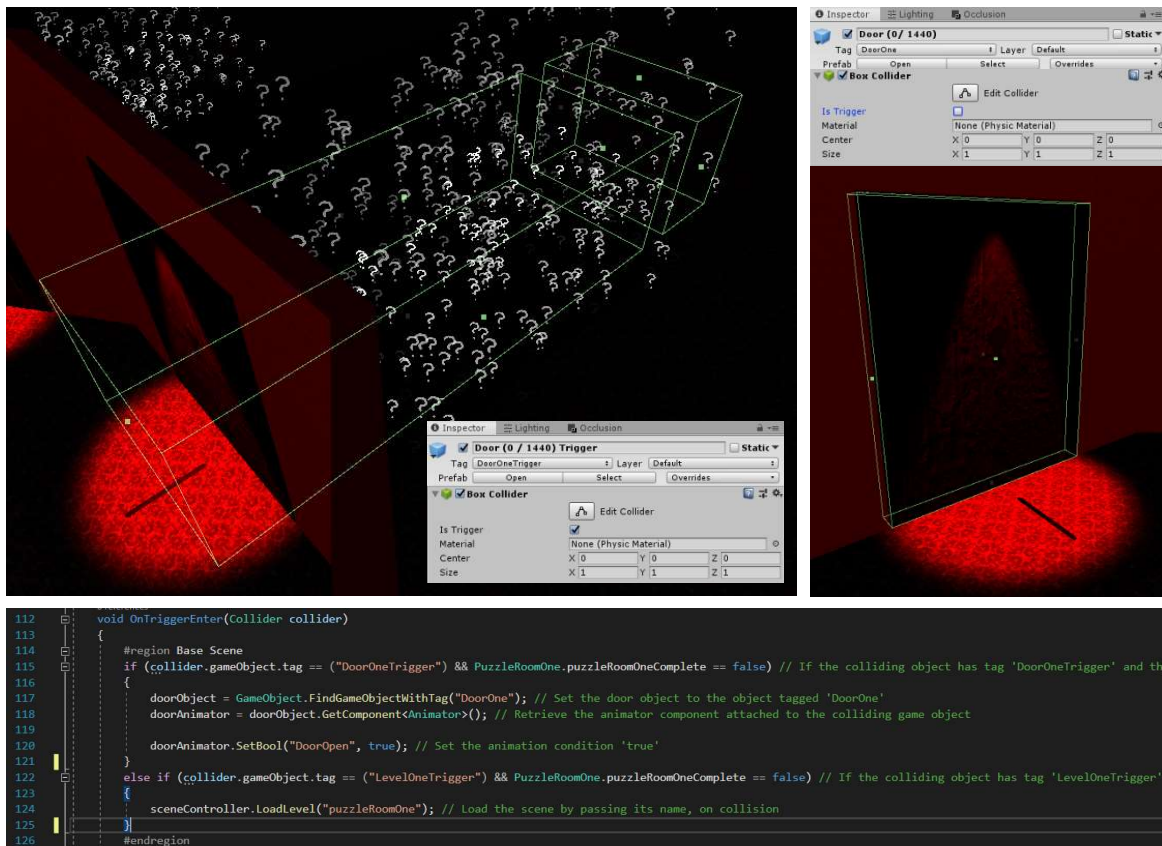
Inspector Lighting Occlusion
Door (0/ 1440) Static
Tag DoorOne Layer Default
Prefab Open Select Overrides
Box Collider
Edit Collider
Is Trigger
Material None (Physic Material)
Center X 0 Y 0 Z 0
Size X 1 Y 1 Z 1

Inspector Lighting Occlusion
Door (0 / 1440) Trigger Static
Tag DoorOneTrigger Layer Default
Prefab Open Select Overrides
Box Collider
Edit Collider
Is Trigger
Material None (Physic Material)
Center X 0 Y 0 Z 0
Size X 1 Y 1 Z 1

112 void OnTriggerEnter(Collider collider)
113 {
114 #region Base Scene
115 if (collider.gameObject.tag == ("DoorOneTrigger") && PuzzleRoomOne.puzzleRoomOneComplete == false) // If the colliding object has tag 'DoorOneTrigger' and th
116 {
117 doorObject = GameObject.FindGameObjectWithTag("DoorOne"); // Set the door object to the object tagged 'DoorOne'
118 doorAnimator = doorObject.GetComponent<Animator>(); // Retrieve the animator component attached to the colliding game object
119
120 doorAnimator.SetBool("DoorOpen", true); // Set the animation condition 'true'
121 }
122 else if (collider.gameObject.tag == ("LevelOneTrigger") && PuzzleRoomOne.puzzleRoomOneComplete == false) // If the colliding object has tag 'LevelOneTrigger'
123 {
124 sceneController.LoadLevel("puzzleRoomOne"); // Load the scene by passing its name, on collision
125 }
126 #endregion